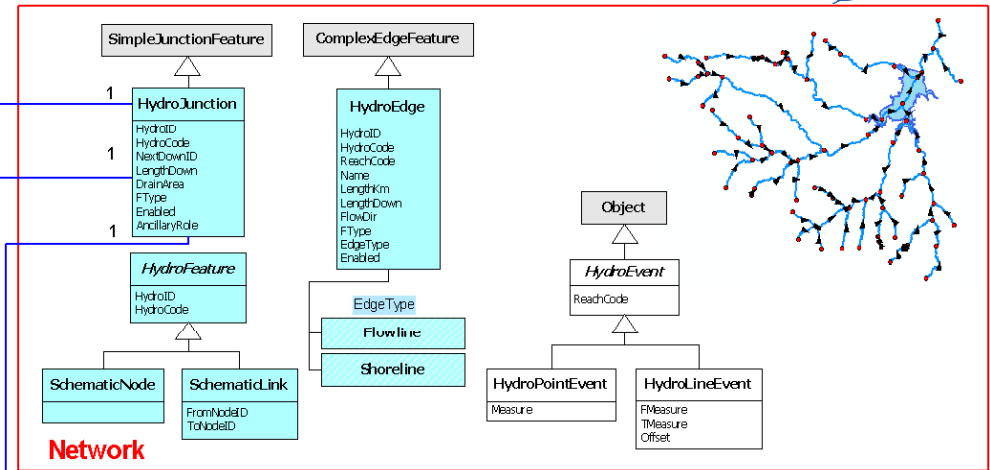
SimpleJunctionFeature

ComplexEdgeFeature

1

HydroJunction
HydroID
HydroCode
NextDownID
LengthDown
DrainArea
FType
Enabled
AncillaryRole

1

1

HydroEdge
HydroID
HydroCode
ReachCode
Name
LengthKm
LengthDown
FlowDir
FType
EdgeType
Enabled

HydroFeature
HydroID
HydroCode

EdgeType

Flowline

Shoreline

Object

HydroEvent
ReachCode

SchematicNode

SchematicLink
FromNodeID
ToNodeID

HydroPointEvent
Measure

HydroLineEvent
FMeasure
TMeasure
Offset

Network